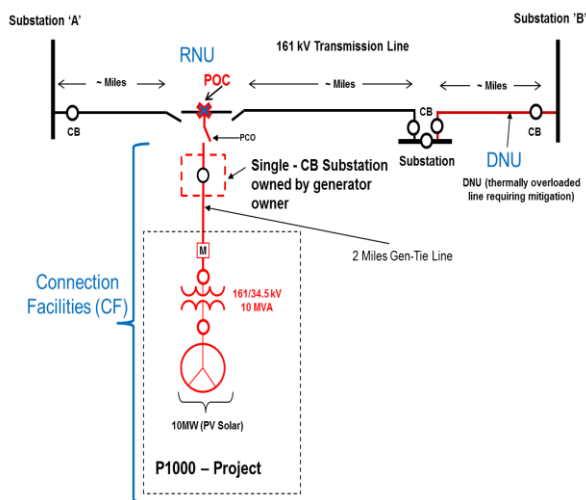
Substation 'A'

Substation 'B'

RNU

161 kV Transmission Line

POC

~ Miles

~ Miles

~ Miles

CB

CB

CB

PCO

Substation

DNU

Single - CB Substation owned by generator owner

DNU (thermally overloaded line requiring mitigation)

2 Miles Gen-Tie Line

M

Connection Facilities (CF)

161/34.5 kV
10 MVA

10MW (PV Solar)

P1000 – Project